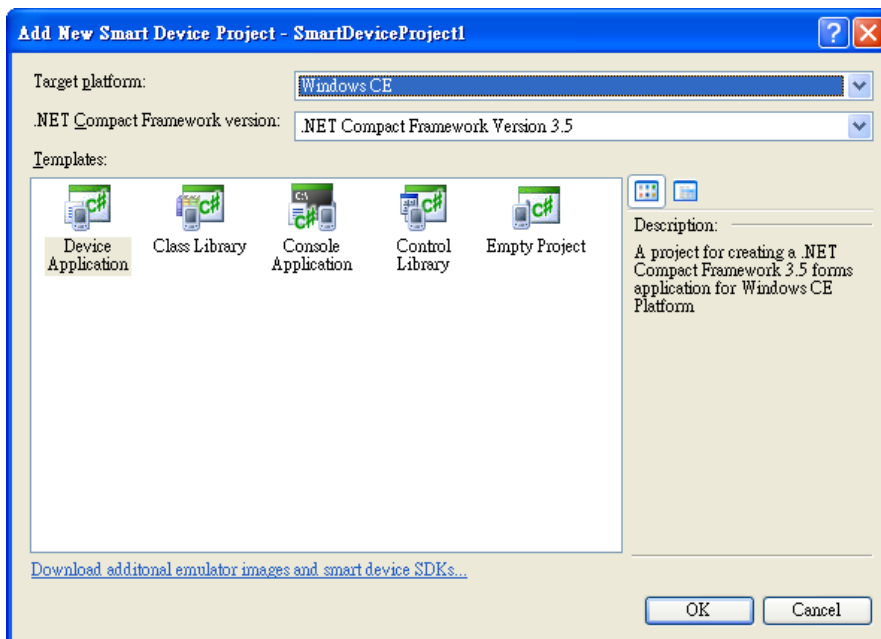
Add New Smart Device Project - SmartDeviceProject1

Target platform: Windows CE

.NET Compact Framework version: .NET Compact Framework Version 3.5

Templates:

Device Application

Class Library

Console Application

Control Library

Empty Project

Description:

A project for creating a .NET Compact Framework 3.5 forms application for Windows CE Platform

Download additonal emulator images and smart device SDKs...

OK

Cancel